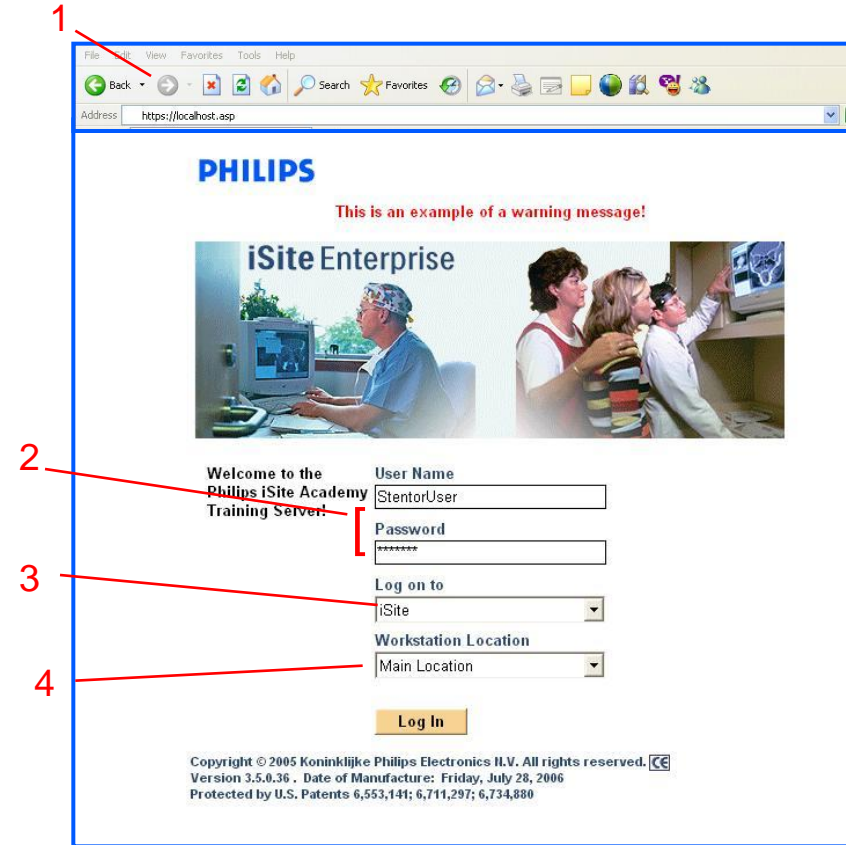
1

File Edit View Favorites Tools Help

Back Search Favorites

Address https://localhost.asp

PHILIPS

This is an example of a warning message!

iSite Enterprise

2

Welcome to the Philips iSite Academy Training Server!

User Name
StentorUser

Password
*******

3

Log on to
iSite

Workstation Location
Main Location

4

Log In

Copyright © 2005 Koninklijke Philips Electronics N.V. All rights reserved. CE
Version 3.5.0.36 . Date of Manufacture: Friday, July 28, 2006
Protected by U.S. Patents 6,553,141; 6,711,297; 6,734,880